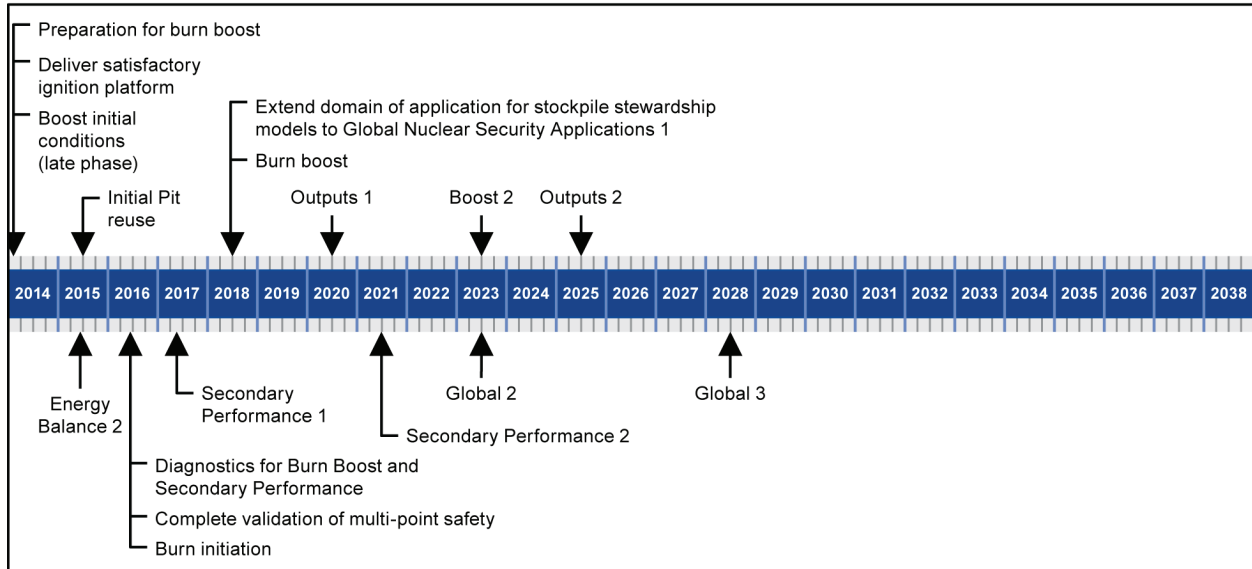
Preparation for burn boost

Deliver satisfactory ignition platform

Boost initial conditions (late phase)

Initial Pit reuse

Extend domain of application for stockpile stewardship models to Global Nuclear Security Applications 1

Burn boost

Outputs 1

Boost 2

Outputs 2

| 2014 | 2015 | 2016 | 2017 | 2018 | 2019 | 2020 | 2021 | 2022 | 2023 | 2024 | 2025 | 2026 | 2027 | 2028 | 2029 | 2030 | 2031 | 2032 | 2033 | 2034 | 2035 | 2036 | 2037 | 2038 |
|---|---|---|---|---|---|---|---|---|---|---|---|---|---|---|---|---|---|---|---|---|---|---|---|---|

Energy Balance 2

Secondary Performance 1

Global 2

Global 3

Secondary Performance 2

Diagnostics for Burn Boost and Secondary Performance

Complete validation of multi-point safety

Burn initiation